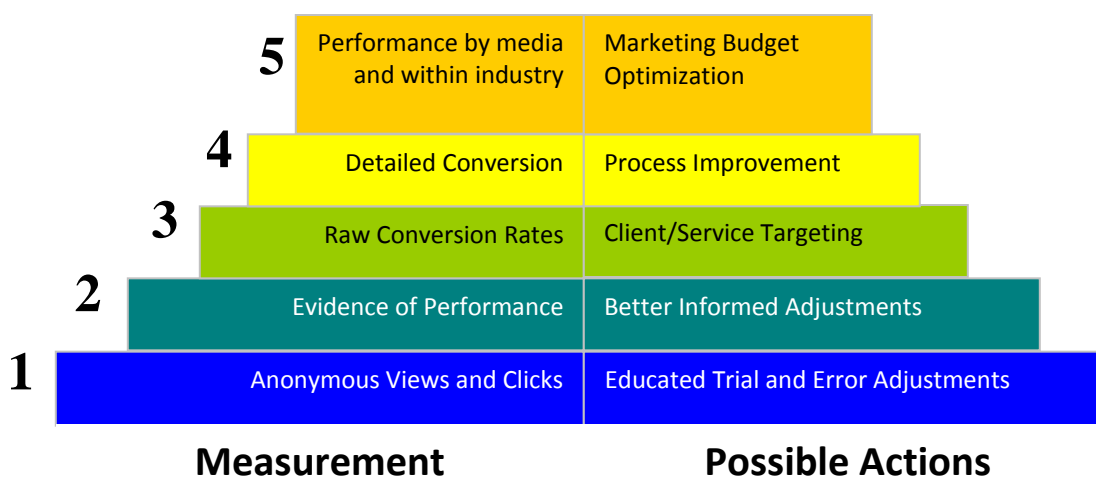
5 Performance by media and within industry | Marketing Budget Optimization

4 Detailed Conversion | Process Improvement

3 Raw Conversion Rates | Client/Service Targeting

2 Evidence of Performance | Better Informed Adjustments

1 Anonymous Views and Clicks | Educated Trial and Error Adjustments

Measurement

Possible Actions